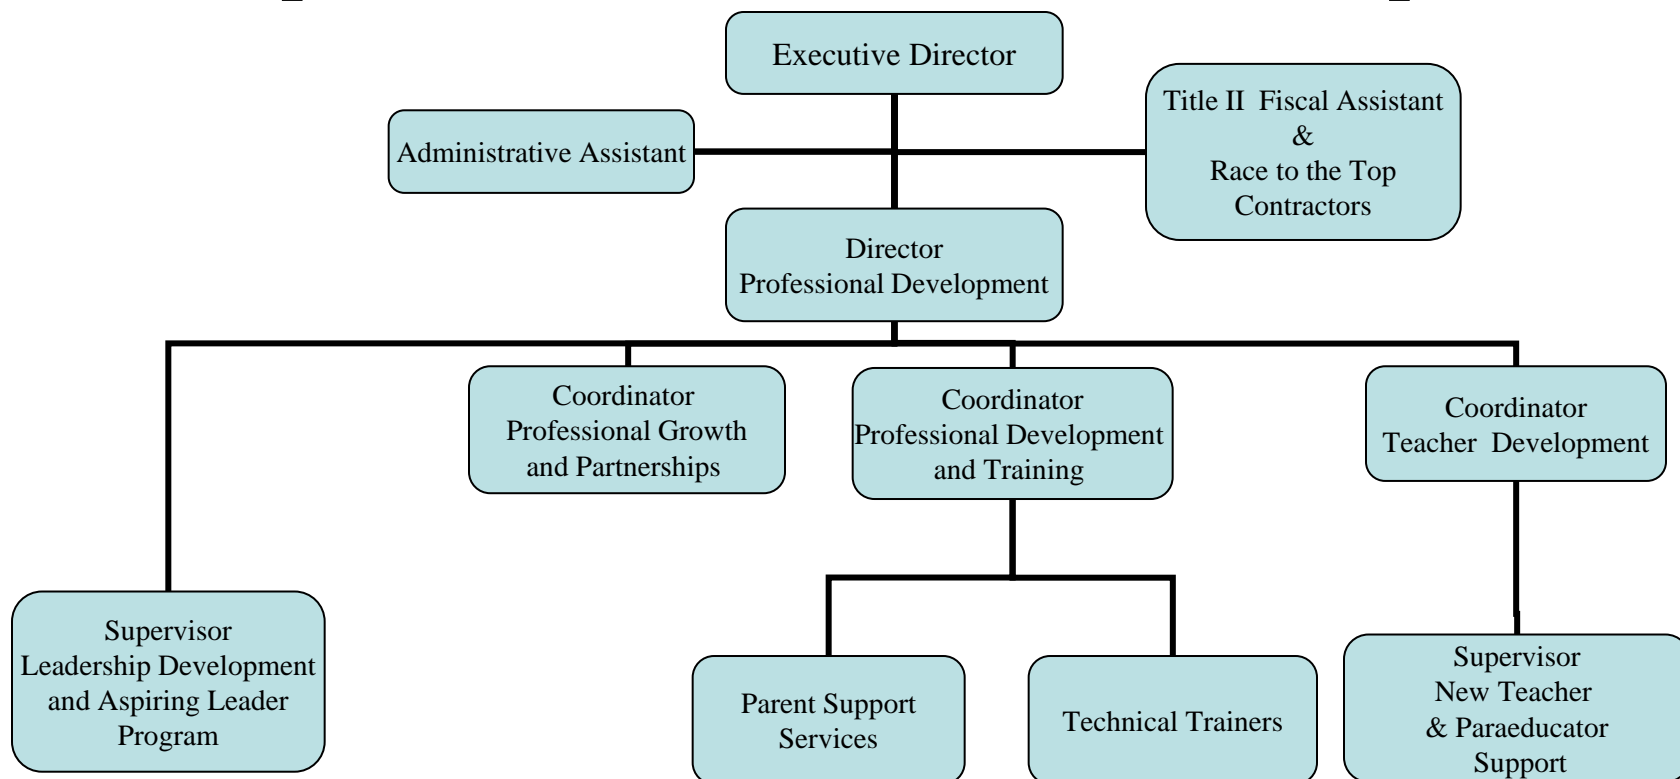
Executive Director

Administrative Assistant

Title II Fiscal Assistant
&
Race to the Top
Contractors

Director
Professional Development

Coordinator
Professional Growth
and Partnerships

Coordinator
Professional Development
and Training

Coordinator
Teacher Development

Supervisor
Leadership Development
and Aspiring Leader
Program

Parent Support
Services

Technical Trainers

Supervisor
New Teacher
& Paraeducator
Support